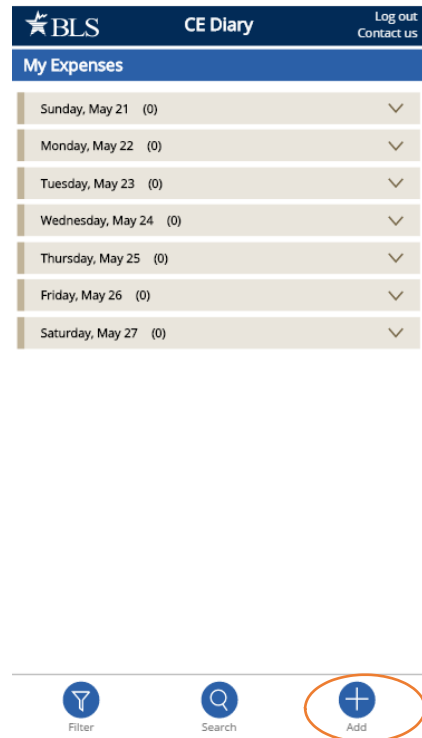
BLS
CE Diary
Log out
Contact us

My Expenses

Sunday, May 21 (0)

Monday, May 22 (0)

Tuesday, May 23 (0)

Wednesday, May 24 (0)

Thursday, May 25 (0)

Friday, May 26 (0)

Saturday, May 27 (0)

Filter
Search
Add